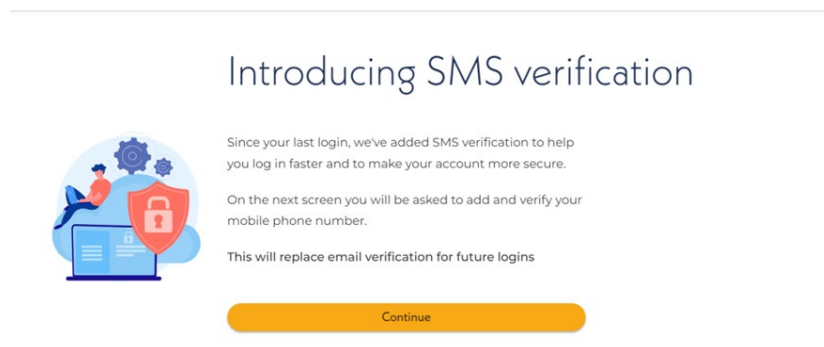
Introducing SMS verification

Since your last login, we've added SMS verification to help you log in faster and to make your account more secure.

On the next screen you will be asked to add and verify your mobile phone number.

This will replace email verification for future logins

Continue